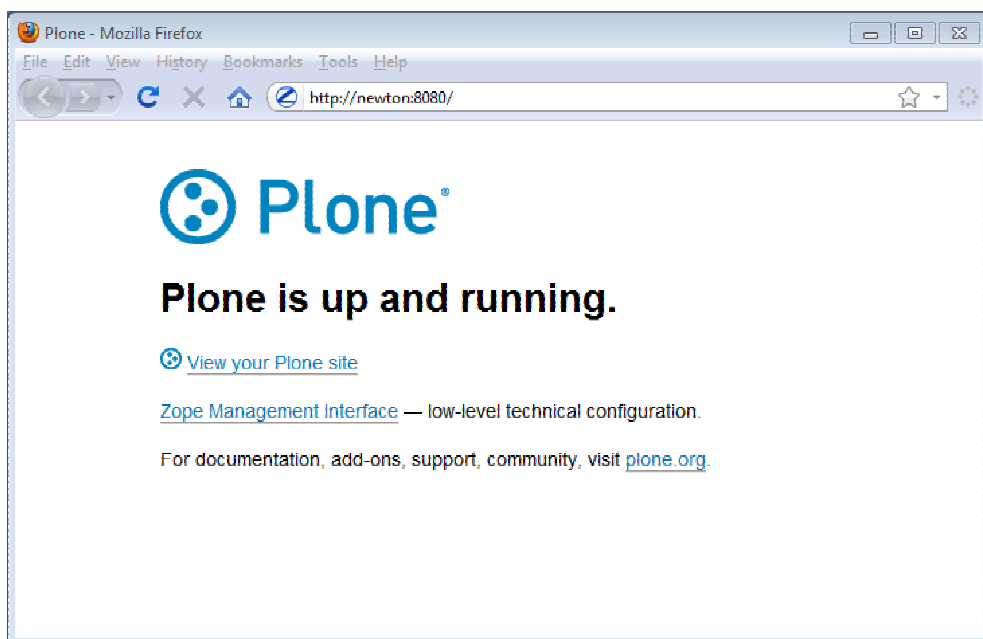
Plone - Mozilla Firefox

File Edit View History Bookmarks Tools Help

http://newton:8080/

Plone®

Plone is up and running.

View your Plone site

Zope Management Interface — low-level technical configuration.

For documentation, add-ons, support, community, visit plone.org.